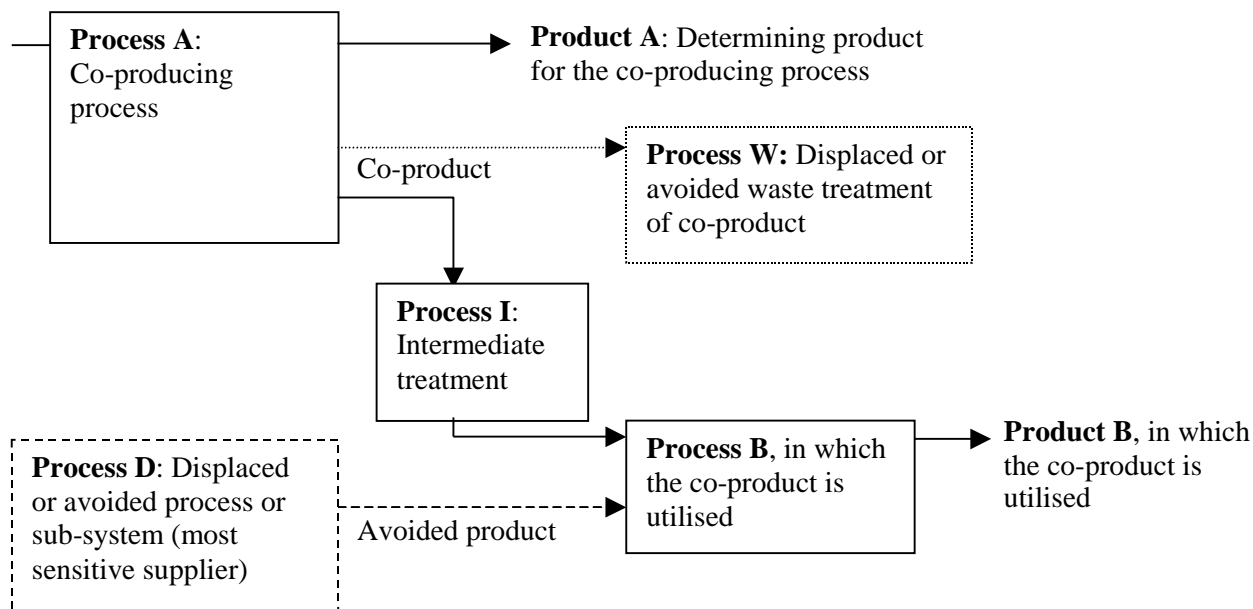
**Process A**: Co-producing process

**Product A**: Determining product for the co-producing process

Co-product

**Process W:** Displaced or avoided waste treatment of co-product

**Process I**: Intermediate treatment

**Process D**: Displaced or avoided process or sub-system (most sensitive supplier)

Avoided product

**Process B**, in which the co-product is utilised

**Product B**, in which the co-product is utilised